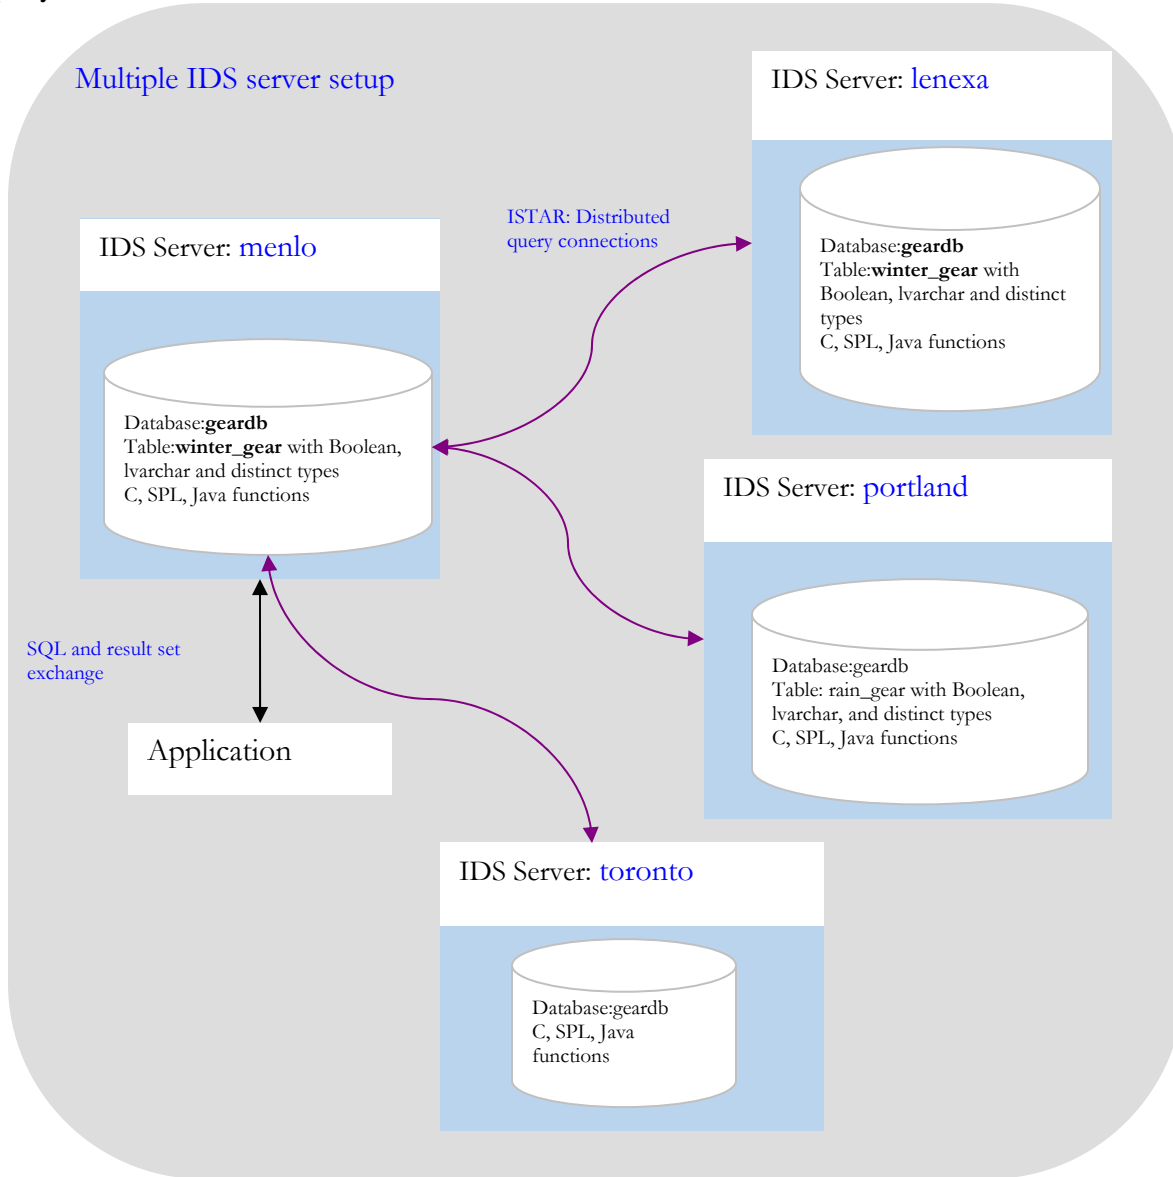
Multiple IDS server setup

IDS Server: lenexa

Database:geardb
Table:winter_gear with Boolean, lvarchar and distinct types
C, SPL, Java functions

ISTAR: Distributed query connections

IDS Server: menlo

Database:geardb
Table:winter_gear with Boolean, lvarchar and distinct types
C, SPL, Java functions

IDS Server: portland

Database:geardb
Table: rain_gear with Boolean, lvarchar, and distinct types
C, SPL, Java functions

SQL and result set exchange

Application

IDS Server: toronto

Database:geardb
C, SPL, Java functions